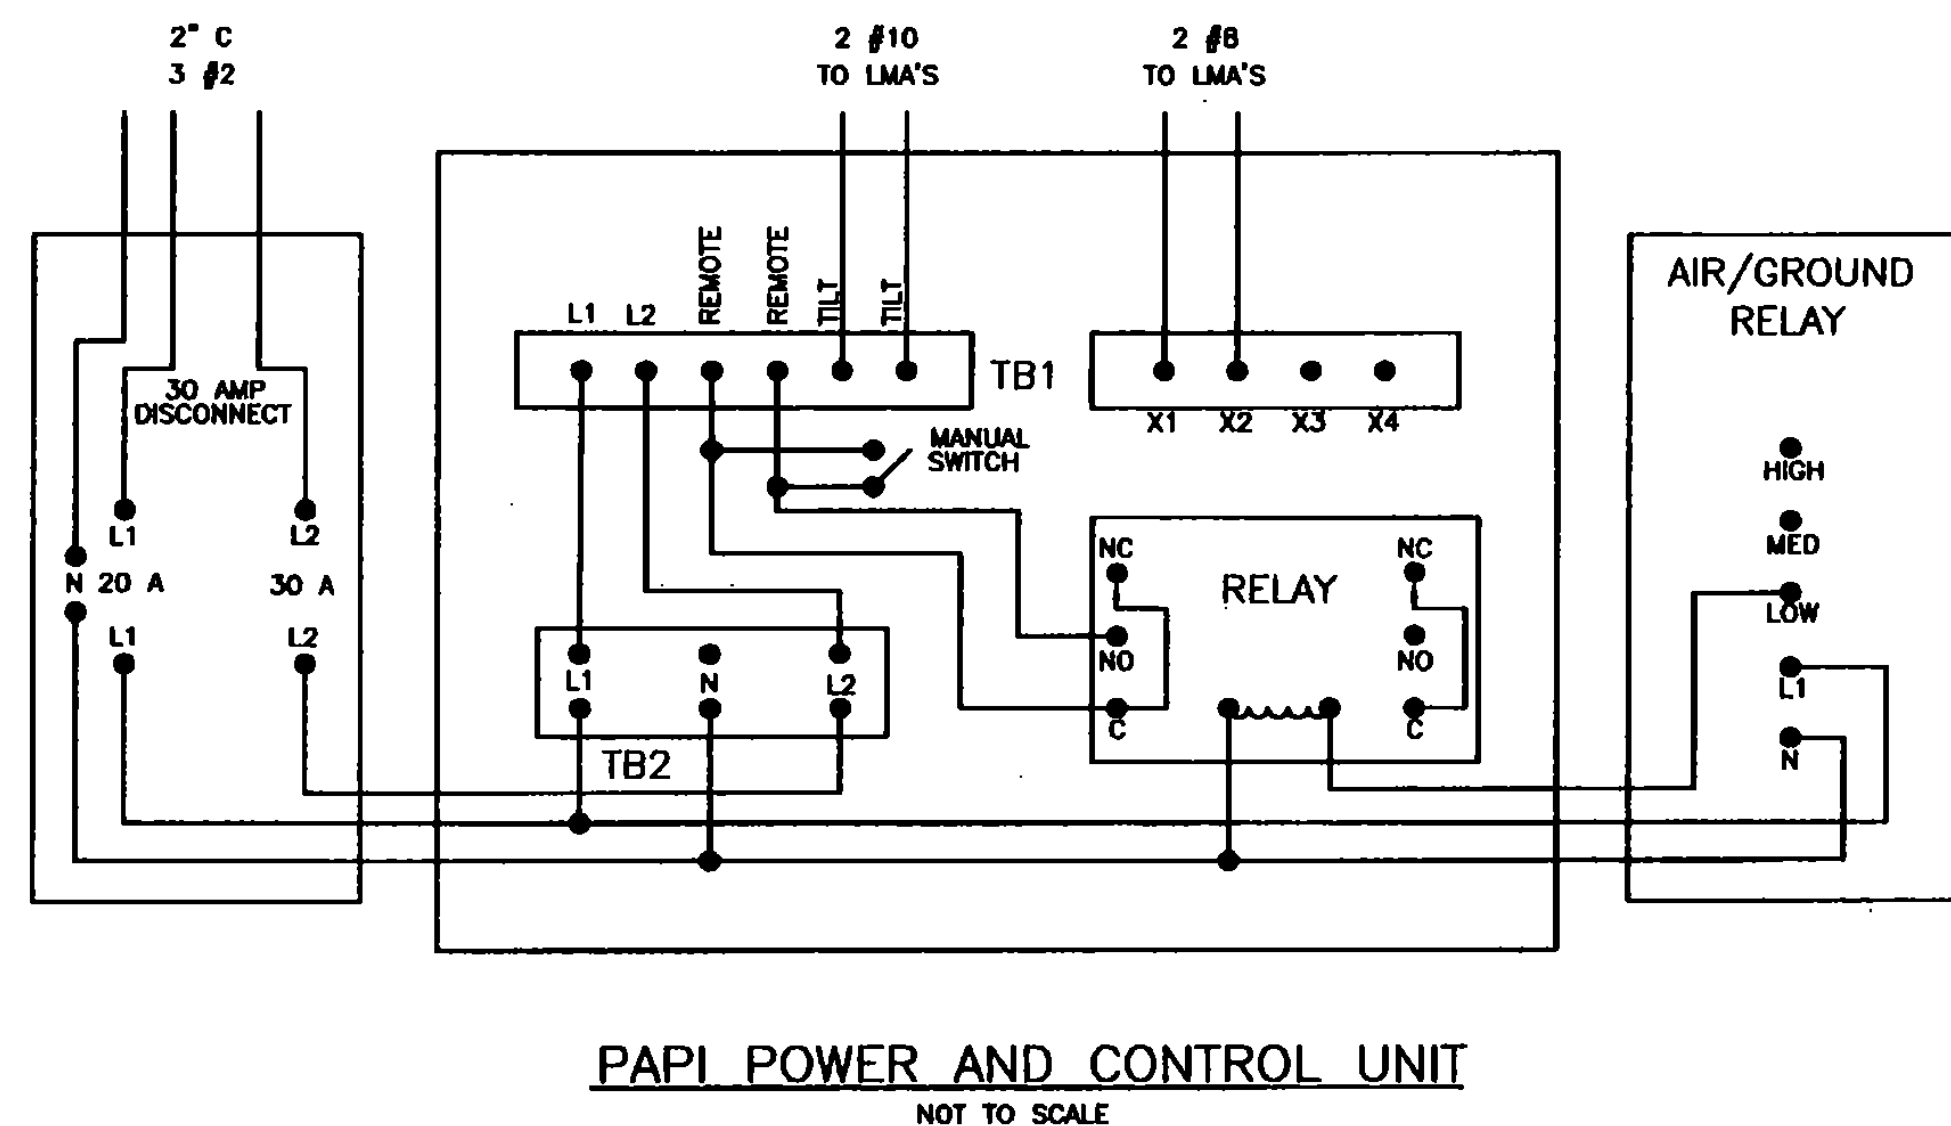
2" C
3 #2

2 #10
TO LMA'S

2 #8
TO LMA'S

30 AMP
DISCONNECT

L1
L2
N 20 A
30 A
L1
L2

L1
L2
REMOTE
REMOTE
TILT
TILT

TB1

X1
X2
X3
X4

MANUAL
SWITCH

NC
NO
C
RELAY
NC
NO
C

L1
N
L2
TB2

AIR/GROUND
RELAY

HIGH
MED
LOW
L1
N

PAPI POWER AND CONTROL UNIT
NOT TO SCALE